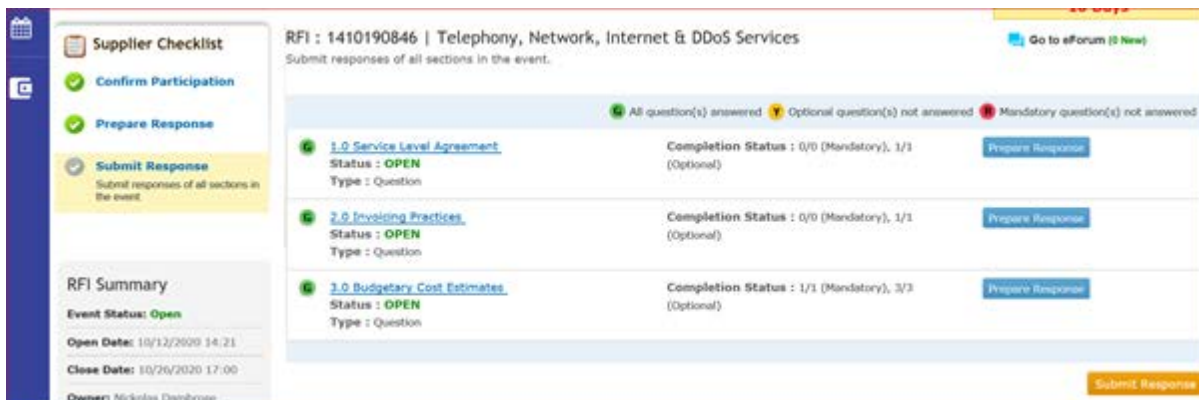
Supplier Checklist

Confirm Participation

Prepare Response

Submit Response
Submit responses of all sections in the event

RFI Summary

Event Status: Open

Open Date: 10/12/2020 14:21

Close Date: 10/26/2020 17:00

Owner: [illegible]

RFI : 1410190846 | Telephony, Network, Internet & DDoS Services
Submit responses of all sections in the event.

Go to eForum (0 New)

G All question(s) answered Y Optional question(s) not answered R Mandatory question(s) not answered

G 1.0 Service Level Agreement
Status : OPEN
Type : Question
Completion Status : 0/0 (Mandatory), 1/1 (Optional)
Prepare Response

G 2.0 Invoicing Practices
Status : OPEN
Type : Question
Completion Status : 0/0 (Mandatory), 1/1 (Optional)
Prepare Response

G 3.0 Budgetary Cost Estimates
Status : OPEN
Type : Question
Completion Status : 1/1 (Mandatory), 3/3 (Optional)
Prepare Response

Submit Response